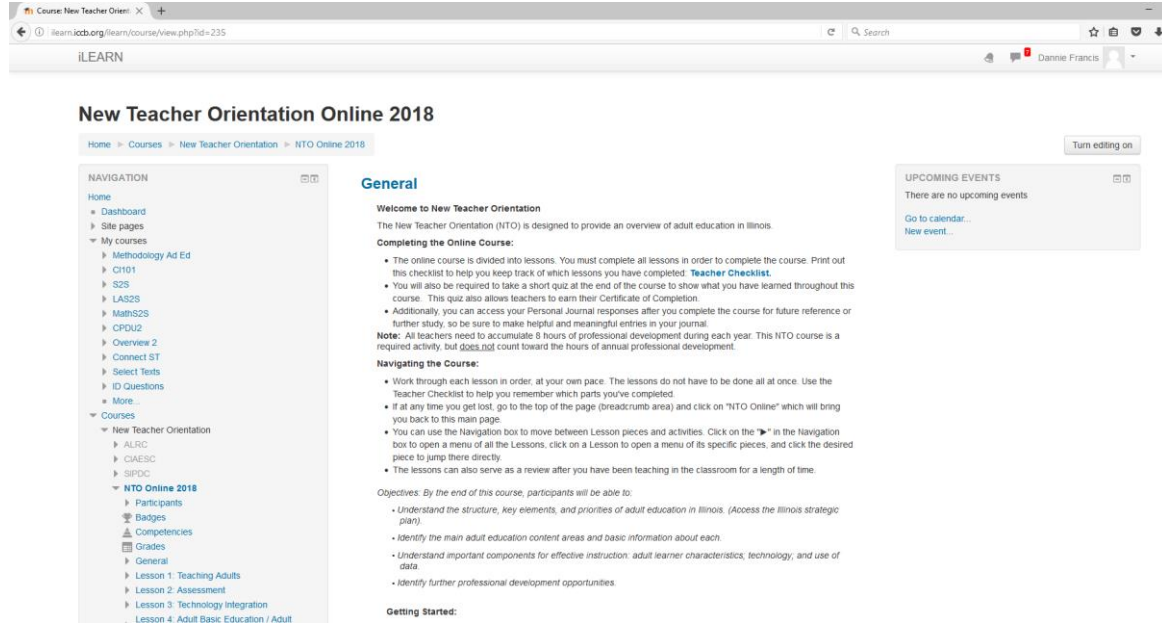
Course: New Teacher Orient ×

ilearn.iccb.org/ilearn/course/view.php?id=235

Search

iLEARN

Dannie Francis

New Teacher Orientation Online 2018

Home ▸ Courses ▸ New Teacher Orientation ▸ NTO Online 2018

Turn editing on

NAVIGATION

Home
Dashboard
Site pages
My courses
Methodology Ad Ed
CI101
S2S
LAS2S
MathS2S
CPDU2
Overview 2
Connect ST
Select Texts
ID Questions
More...
Courses
New Teacher Orientation
ALRC
CIAESC
SIPDC
NTO Online 2018
Participants
Badges
Competencies
Grades
General
Lesson 1: Teaching Adults
Lesson 2: Assessment
Lesson 3: Technology Integration
Lesson 4: Adult Basic Education / Adult

General

Welcome to New Teacher Orientation

The New Teacher Orientation (NTO) is designed to provide an overview of adult education in Illinois.

Completing the Online Course:

- The online course is divided into lessons. You must complete all lessons in order to complete the course. Print out this checklist to help you keep track of which lessons you have completed: Teacher Checklist.
- You will also be required to take a short quiz at the end of the course to show what you have learned throughout this course. This quiz also allows teachers to earn their Certificate of Completion.
- Additionally, you can access your Personal Journal responses after you complete the course for future reference or further study, so be sure to make helpful and meaningful entries in your journal.

Note: All teachers need to accumulate 8 hours of professional development during each year. This NTO course is a required activity, but does not count toward the hours of annual professional development.

Navigating the Course:

- Work through each lesson in order, at your own pace. The lessons do not have to be done all at once. Use the Teacher Checklist to help you remember which parts you've completed.
- If at any time you get lost, go to the top of the page (breadcrumb area) and click on "NTO Online" which will bring you back to this main page.
- You can use the Navigation box to move between Lesson pieces and activities. Click on the "▸" in the Navigation box to open a menu of all the Lessons, click on a Lesson to open a menu of its specific pieces, and click the desired piece to jump there directly.
- The lessons can also serve as a review after you have been teaching in the classroom for a length of time.

Objectives: By the end of this course, participants will be able to:

- Understand the structure, key elements, and priorities of adult education in Illinois. (Access the Illinois strategic plan).
- Identify the main adult education content areas and basic information about each.
- Understand important components for effective instruction: adult learner characteristics; technology; and use of data.
- Identify further professional development opportunities.

Getting Started:

UPCOMING EVENTS

There are no upcoming events

Go to calendar...
New event...